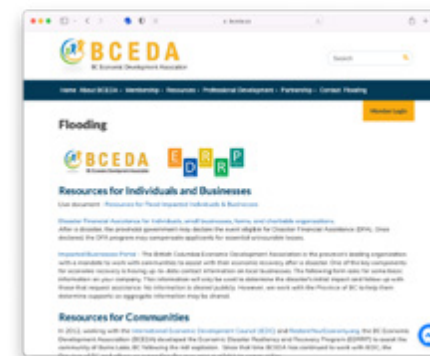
BCEDA
BC Economic Development Association

Search

Home About BCEDA Membership Resources Professional Development Partnership Contact Flooding

Member Login

Flooding

BCEDA
BC Economic Development Association

E D R R P

Resources for Individuals and Businesses

Live document - Resources for Flood Impacted Individuals & Businesses

Disaster Financial Assistance for individuals, small businesses, farms, and charitable organizations
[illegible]

Impacted Businesses Portal - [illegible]

Resources for Communities

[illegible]